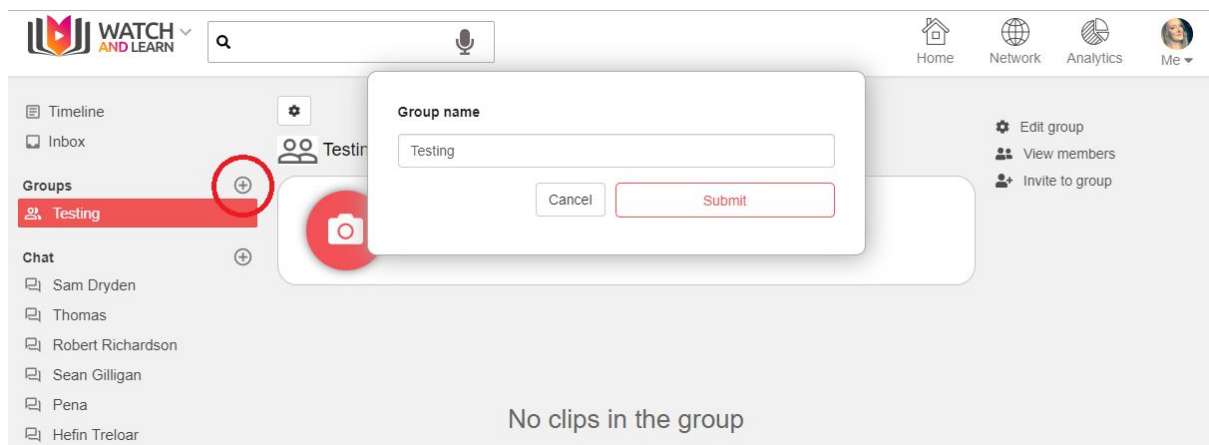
WATCH AND LEARN

Home
Network
Analytics
Me

Timeline
Inbox

Groups
Testing

Chat
Sam Dryden
Thomas
Robert Richardson
Sean Gilligan
Pena
Hefin Treloar

Testin

Group name
Testing
Cancel
Submit

Edit group
View members
Invite to group

No clips in the group